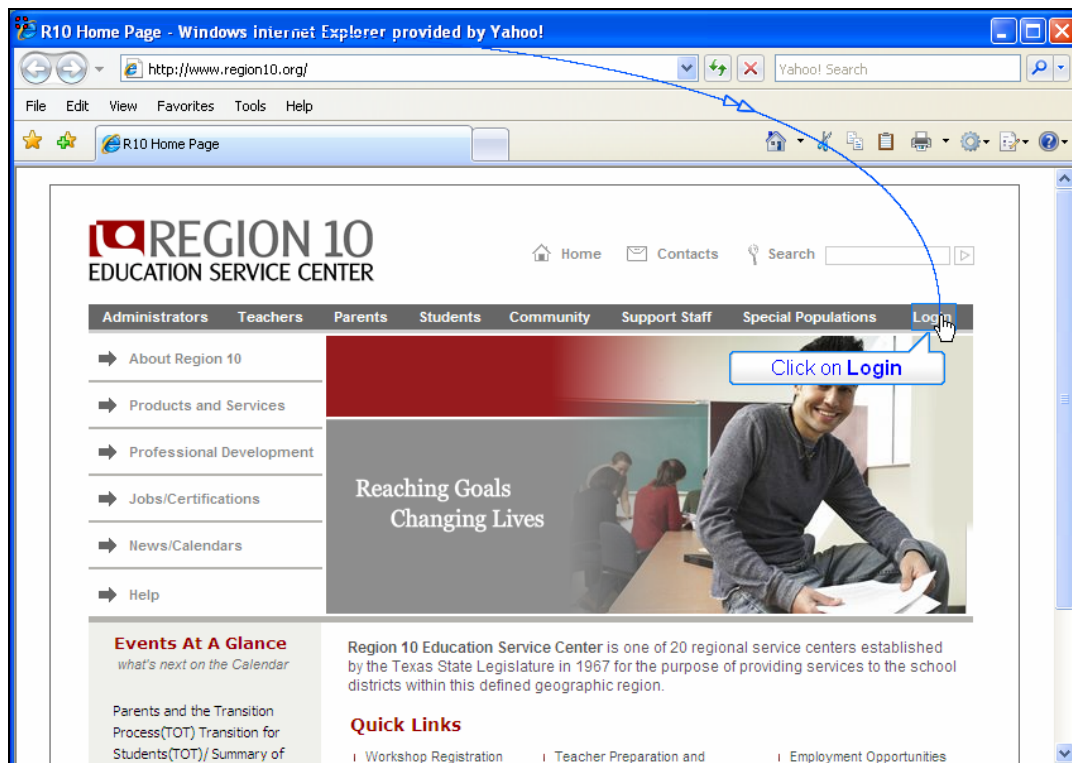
R10 Home Page - Windows Internet Explorer provided by Yahoo!

http://www.region10.org/

Yahoo! Search

File Edit View Favorites Tools Help

R10 Home Page

REGION 10
EDUCATION SERVICE CENTER

Home Contacts Search

Administrators Teachers Parents Students Community Support Staff Special Populations Login

Click on Login

About Region 10

Products and Services

Professional Development

Jobs/Certifications

News/Calendars

Help

Reaching Goals
Changing Lives

Events At A Glance
what's next on the Calendar

Parents and the Transition Process(TOT) Transition for Students(TOT)/ Summary of

Region 10 Education Service Center is one of 20 regional service centers established by the Texas State Legislature in 1967 for the purpose of providing services to the school districts within this defined geographic region.

Quick Links

Workshop Registration

Teacher Preparation and

Employment Opportunities